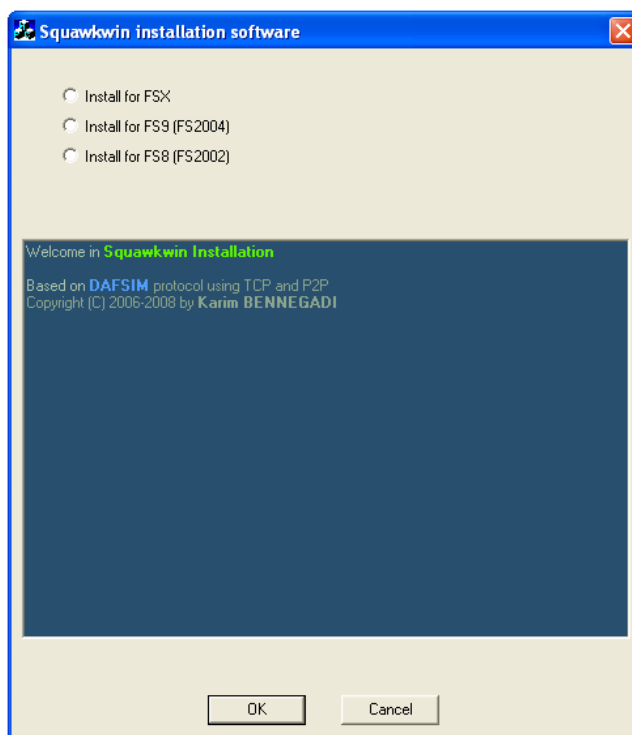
Squawkwin installation software

Install for FSX

Install for FS9 (FS2004)

Install for FS8 (FS2002)

Welcome in Squawkwin Installation

Based on DAFSIM protocol using TCP and P2P
Copyright (C) 2006-2008 by Karim BENNEGADI

OK

Cancel